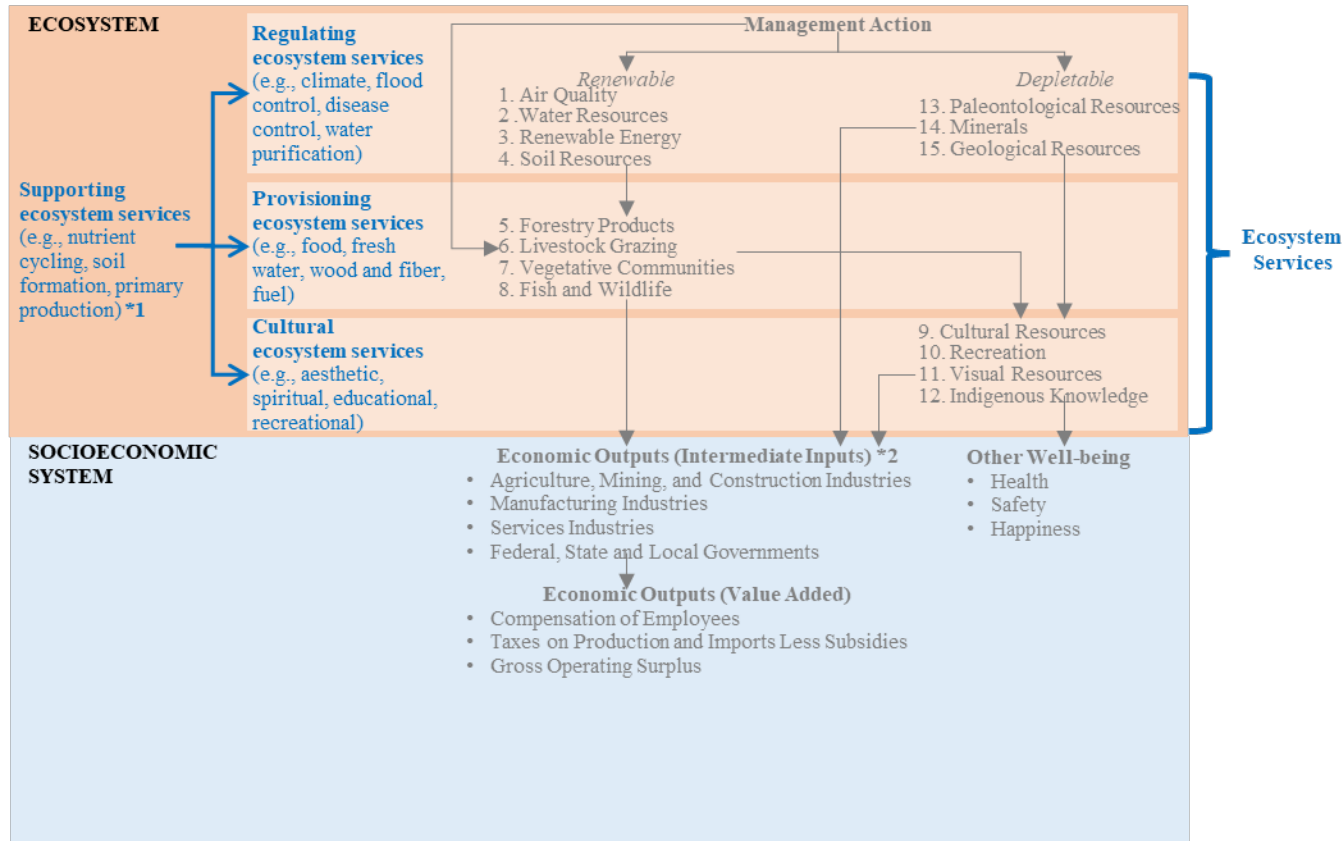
ECOSYSTEM

Supporting ecosystem services (e.g., nutrient cycling, soil formation, primary production) *1

Regulating ecosystem services (e.g., climate, flood control, disease control, water purification)

Provisioning ecosystem services (e.g., food, fresh water, wood and fiber, fuel)

Cultural ecosystem services (e.g., aesthetic, spiritual, educational, recreational)

Management Action

Renewable
1. Air Quality
2 .Water Resources
3. Renewable Energy
4. Soil Resources

Depletable
13. Paleontological Resources
14. Minerals
15. Geological Resources

5. Forestry Products
6. Livestock Grazing
7. Vegetative Communities
8. Fish and Wildlife

9. Cultural Resources
10. Recreation
11. Visual Resources
12. Indigenous Knowledge

Ecosystem Services

SOCIOECONOMIC SYSTEM

Economic Outputs (Intermediate Inputs) *2
• Agriculture, Mining, and Construction Industries
• Manufacturing Industries
• Services Industries
• Federal, State and Local Governments

Other Well-being
• Health
• Safety
• Happiness

Economic Outputs (Value Added)
• Compensation of Employees
• Taxes on Production and Imports Less Subsidies
• Gross Operating Surplus